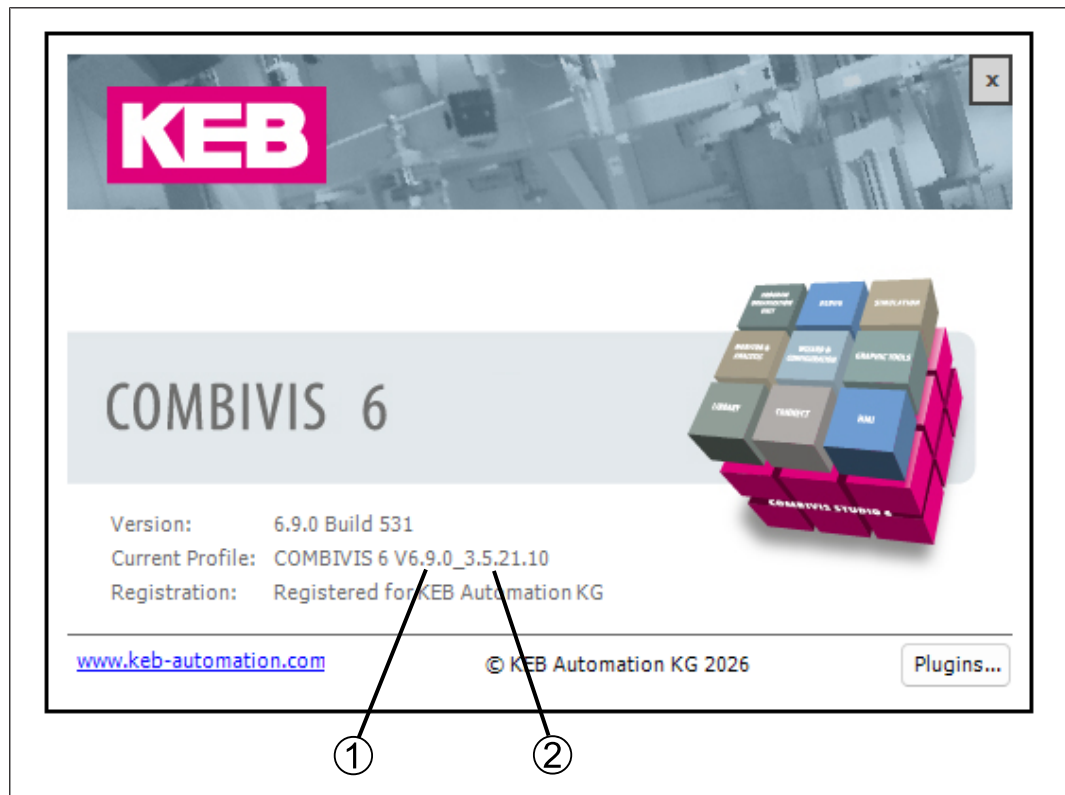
KEB

x

COMBIVIS 6

PROGRAM ORGANIZATION UNIT

DRIVE

SIMULATION

ANALYSIS

WIZARD & CONFIGURATION

GRAPHIC TOOLS

LIBRARY

PROJECT

HMI

COMBIVIS STUDIO 6

Version: 6.9.0 Build 531
Current Profile: COMBIVIS 6 V6.9.0_3.5.21.10
Registration: Registered for KEB Automation KG

www.keb-automation.com

© KEB Automation KG 2026

Plugins...

1

2